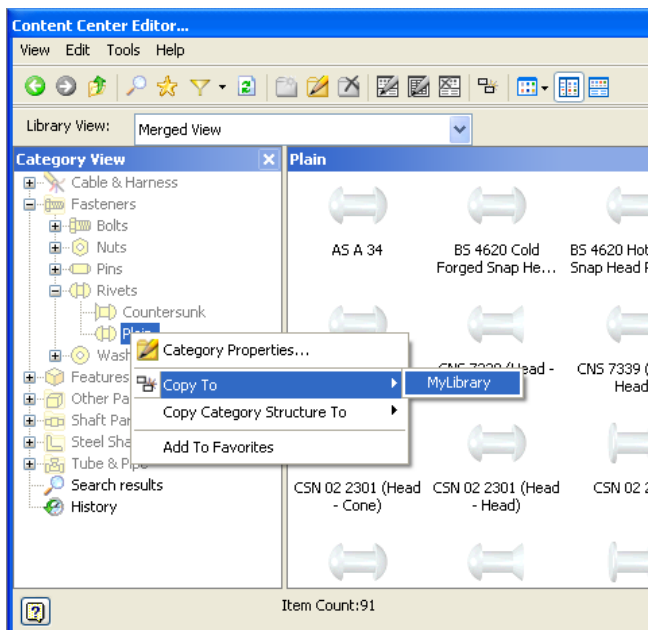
Content Center Editor...

View Edit Tools Help

Library View: Merged View

Category View

Cable & Harness
Fasteners
Bolts
Nuts
Pins
Rivets
Countersunk
Plain
Wash
Features
Other Pa
Shaft Par
Steel Sha
Tube & Pipe
Search results
History

Category Properties...
Copy To
Copy Category Structure To
Add To Favorites

MyLibrary

Plain

AS A 34
BS 4620 Cold Forged Snap He...
BS 4620 Hot Snap Head R
CNS 7339 (Head -
CNS 7339 ( Head
CSN 02 2301 (Head - Cone)
CSN 02 2301 (Head - Head)
CSN 02 2

Item Count:91